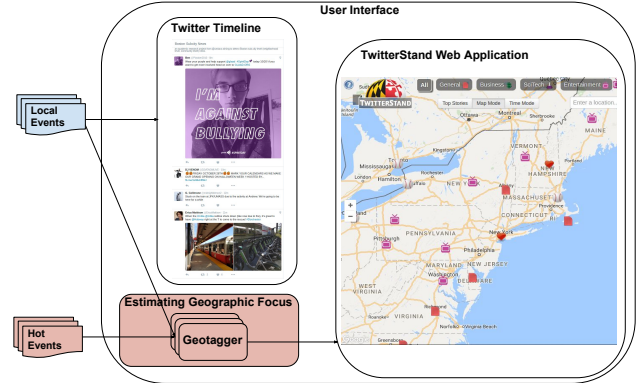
User Interface

Twitter Timeline

I'M AGAINST BULLYING

TwitterStand Web Application

All General Business SciTech Entertainment

TWITTERSTAND

Top Stories Map Mode Time Mode

Enter a location...

Ottawa Montreal Sherbrooke MAINE Kingston Mississauga Toronto Hamilton Rochester VERMONT NEW HAMPSHIRE Albany NEW YORK MASSACHUSETTS Boston CONNECTICUT RHODE ISLAND Pittsburgh PENNSYLVANIA New York Philadelphia MARYLAND NEW JERSEY Washington DELAWARE WEST VIRGINIA VIRGINIA Richmond Norfolk Virginia Beach Greensboro

Local Events

Hot Events

Estimating Geographic Focus

Geotagger